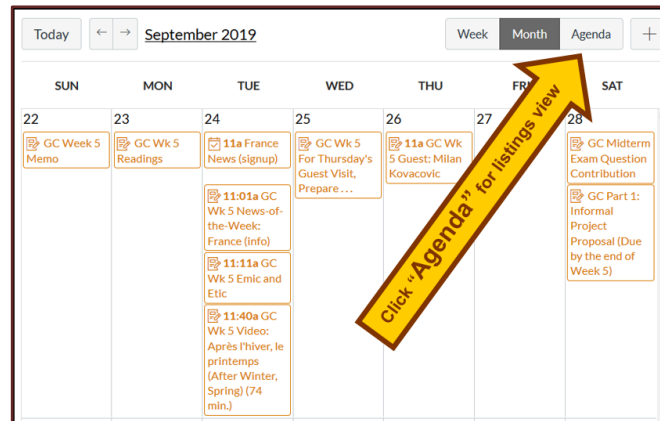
Today ← → September 2019

Week Month Agenda +

| SUN | MON | TUE | WED | THU | FRI | SAT |
|---|---|---|---|---|---|---|
| 22 GC Week 5 Memo | 23 GC Wk 5 Readings | 24 11a France News (signup) 11:01a GC Wk 5 News-of-the-Week: France (info) 11:11a GC Wk 5 Emic and Etic 11:40a GC Wk 5 Video: Après l'hiver, le printemps (After Winter, Spring) (74 min.) | 25 GC Wk 5 For Thursday's Guest Visit, Prepare . . . | 26 11a GC Wk 5 Guest: Milan Kovacovic | 27 | 28 GC Midterm Exam Question Contribution GC Part 1: Informal Project Proposal (Due by the end of Week 5) |

Click "Agenda" for listings view